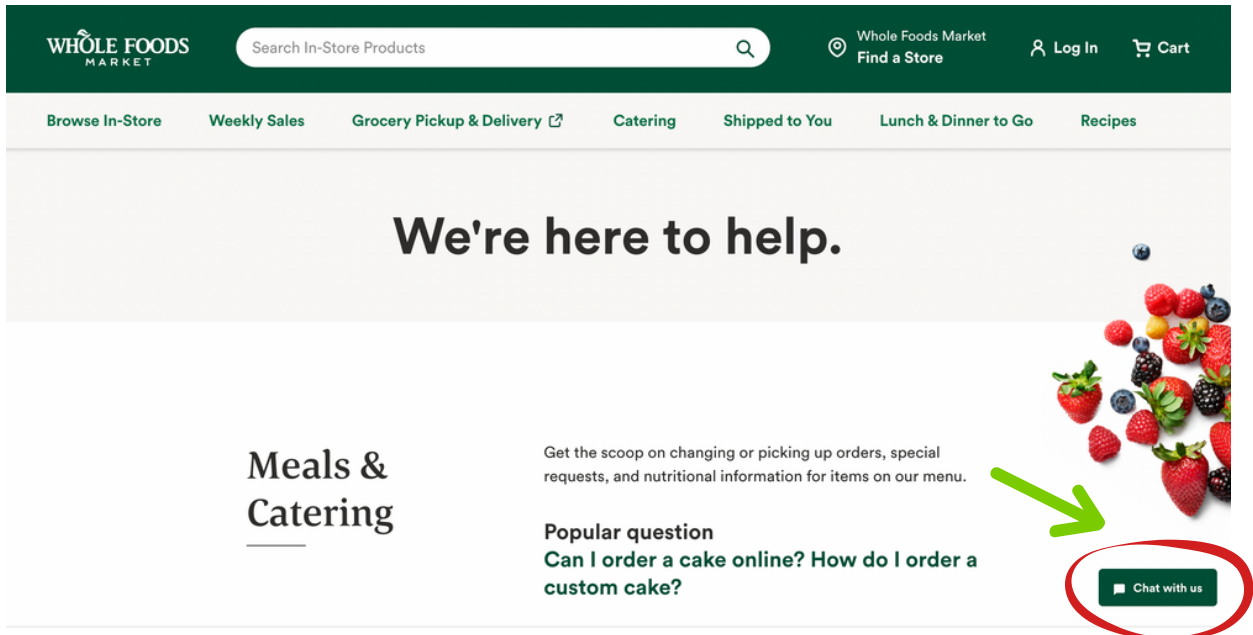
WHOLE FOODS MARKET

Search In-Store Products

Whole Foods Market
Find a Store

Log In

Cart

Browse In-Store

Weekly Sales

Grocery Pickup & Delivery

Catering

Shipped to You

Lunch & Dinner to Go

Recipes

We're here to help.

Meals & Catering

Get the scoop on changing or picking up orders, special requests, and nutritional information for items on our menu.

Popular question

Can I order a cake online? How do I order a custom cake?

Chat with us